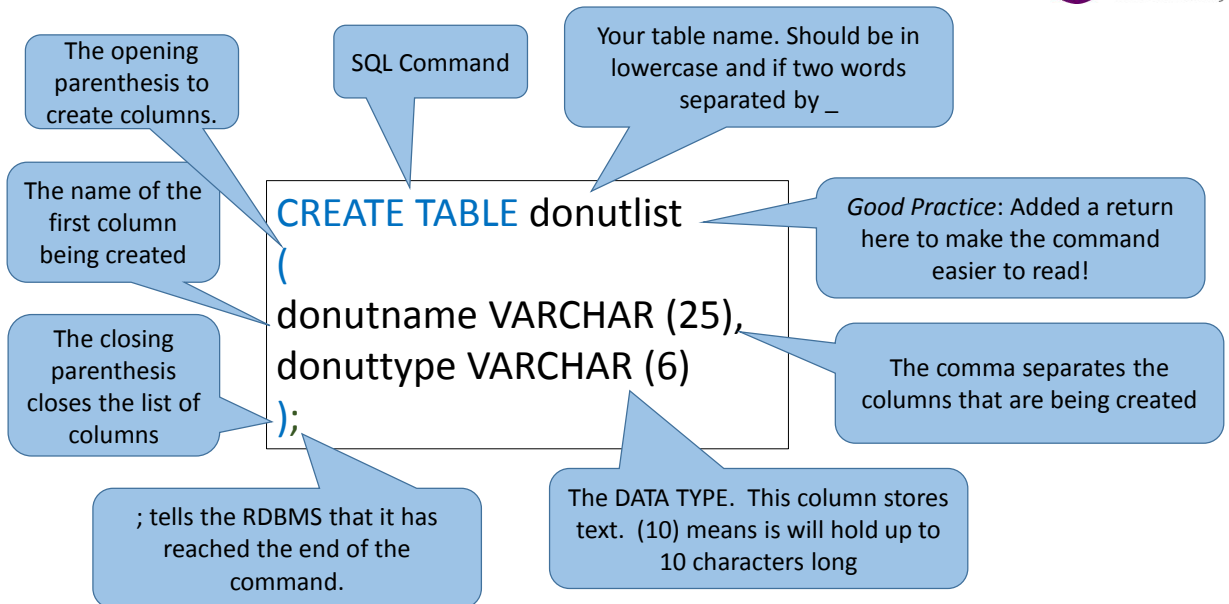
The opening parenthesis to create columns.

SQL Command

Your table name. Should be in lowercase and if two words separated by _

The name of the first column being created

CREATE TABLE donutlist
(
donutname VARCHAR (25),
donuttype VARCHAR (6)
);

*Good Practice*: Added a return here to make the command easier to read!

The closing parenthesis closes the list of columns

The comma separates the columns that are being created

; tells the RDBMS that it has reached the end of the command.

The DATA TYPE. This column stores text. (10) means is will hold up to 10 characters long